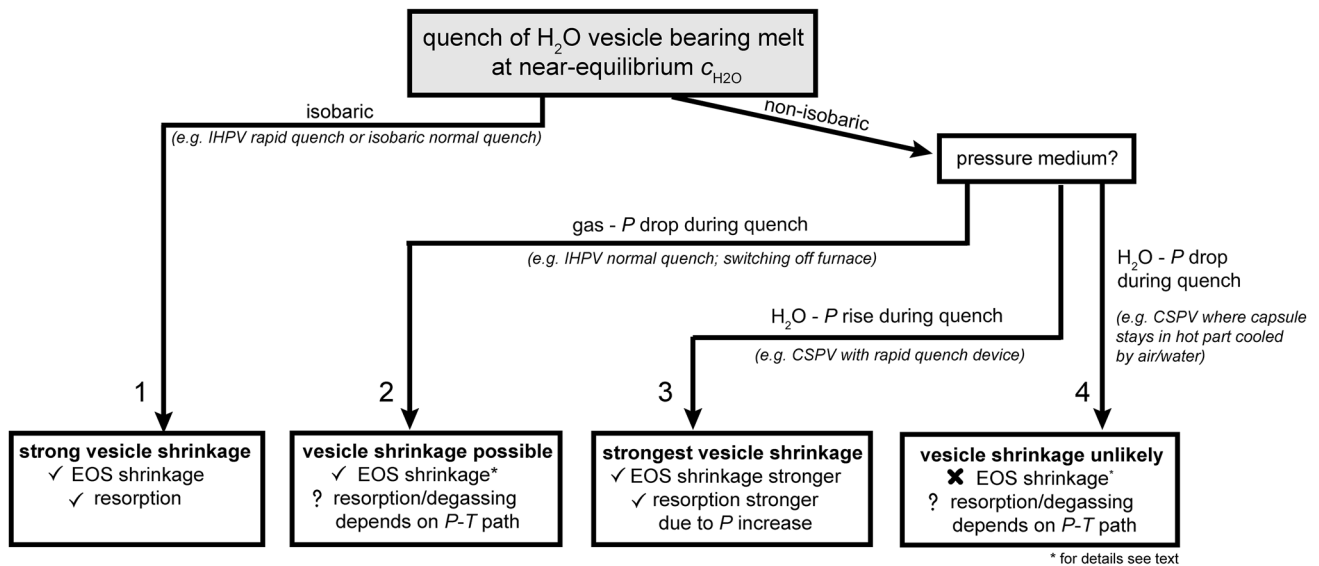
quench of $H_2O$ vesicle bearing melt at near-equilibrium $c_{H2O}$

isobaric

(e.g. IHPV rapid quench or isobaric normal quench)

non-isobaric

pressure medium?

gas - $P$ drop during quench

(e.g. IHPV normal quench; switching off furnace)

$H_2O$ - $P$ rise during quench

(e.g. CSPV with rapid quench device)

$H_2O$ - $P$ drop during quench

(e.g. CSPV where capsule stays in hot part cooled by air/water)

1

2

3

4

strong vesicle shrinkage
✓ EOS shrinkage
✓ resorption

vesicle shrinkage possible
✓ EOS shrinkage*
? resorption/degassing depends on $P$-$T$ path

strongest vesicle shrinkage
✓ EOS shrinkage stronger
✓ resorption stronger due to $P$ increase

vesicle shrinkage unlikely
✖ EOS shrinkage*
? resorption/degassing depends on $P$-$T$ path

* for details see text